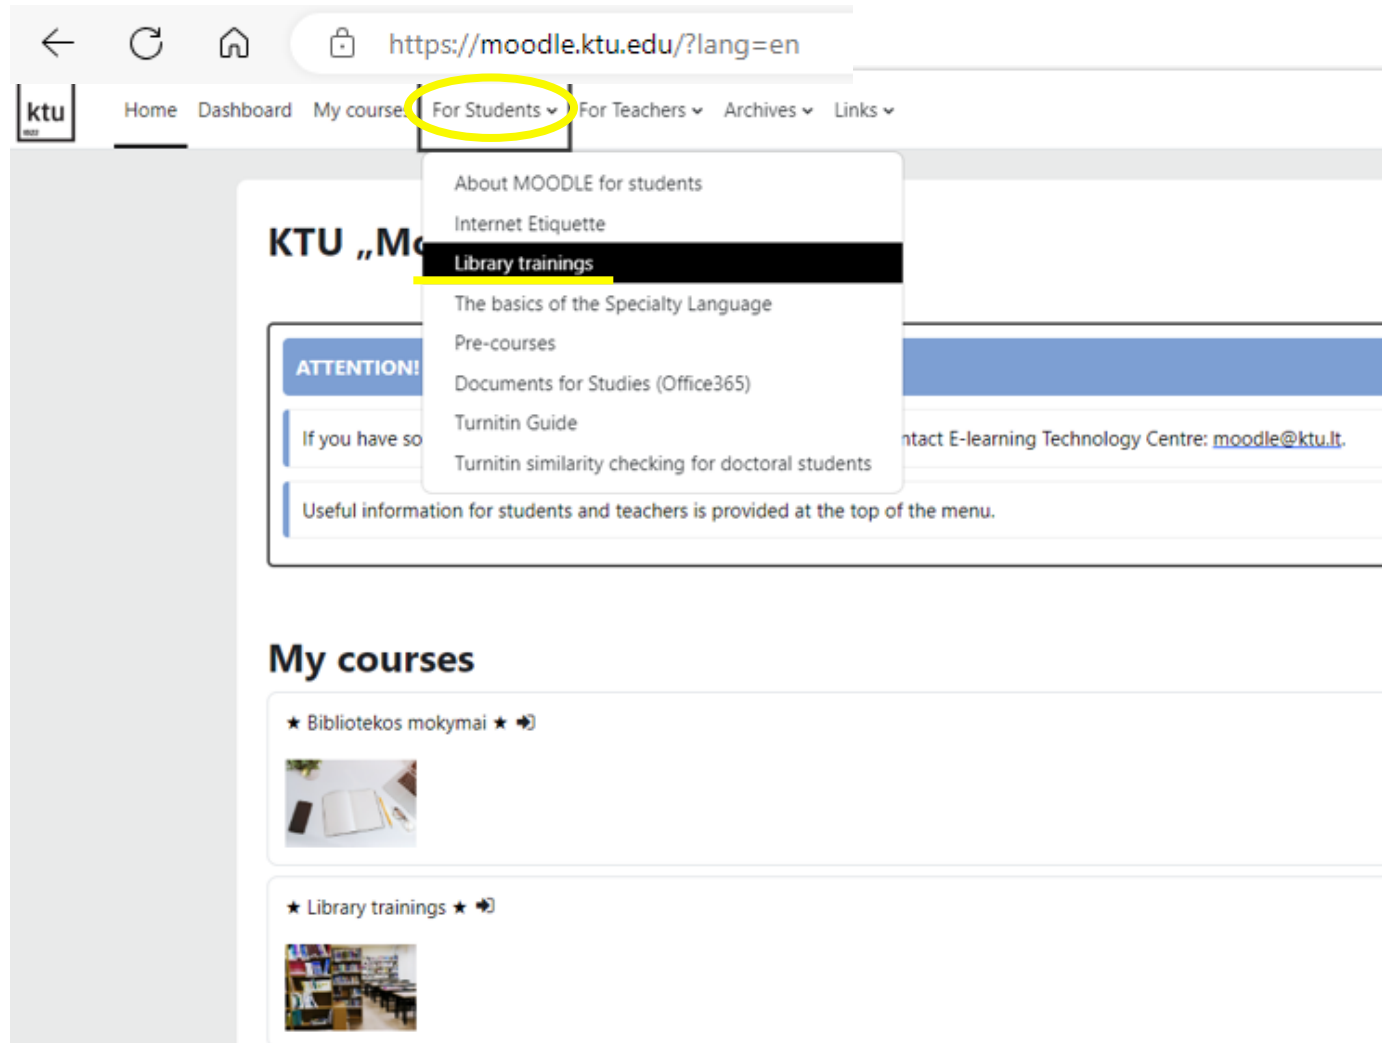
https://moodle.ktu.edu/?lang=en

ktu

Home Dashboard My courses For Students For Teachers Archives Links

About MOODLE for students
Internet Etiquette
Library trainings
The basics of the Specialty Language
Pre-courses
Documents for Studies (Office365)
Turnitin Guide
Turnitin similarity checking for doctoral students

KTU „M

ATTENTION!

If you have so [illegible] ntact E-learning Technology Centre: moodle@ktu.lt.

Useful information for students and teachers is provided at the top of the menu.

My courses

★ Bibliotekos mokymai ★

★ Library trainings ★